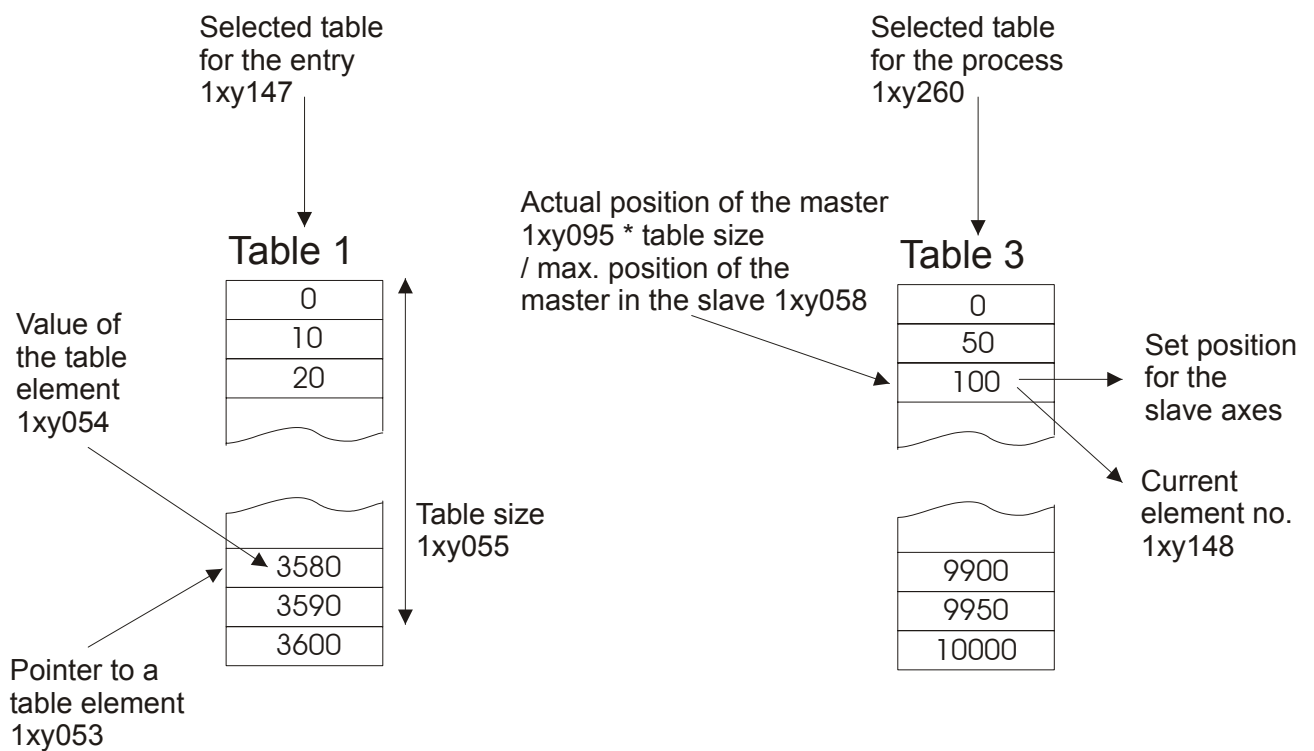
Selected table for the entry 1xy147

Selected table for the process 1xy260

Actual position of the master 1xy095 * table size / max. position of the master in the slave 1xy058

Table 1

0
10
20

Value of the table element 1xy054

3580
3590
3600

Table size 1xy055

Pointer to a table element 1xy053

Table 3

0
50
100

Set position for the slave axes

Current element no. 1xy148

9900
9950
10000